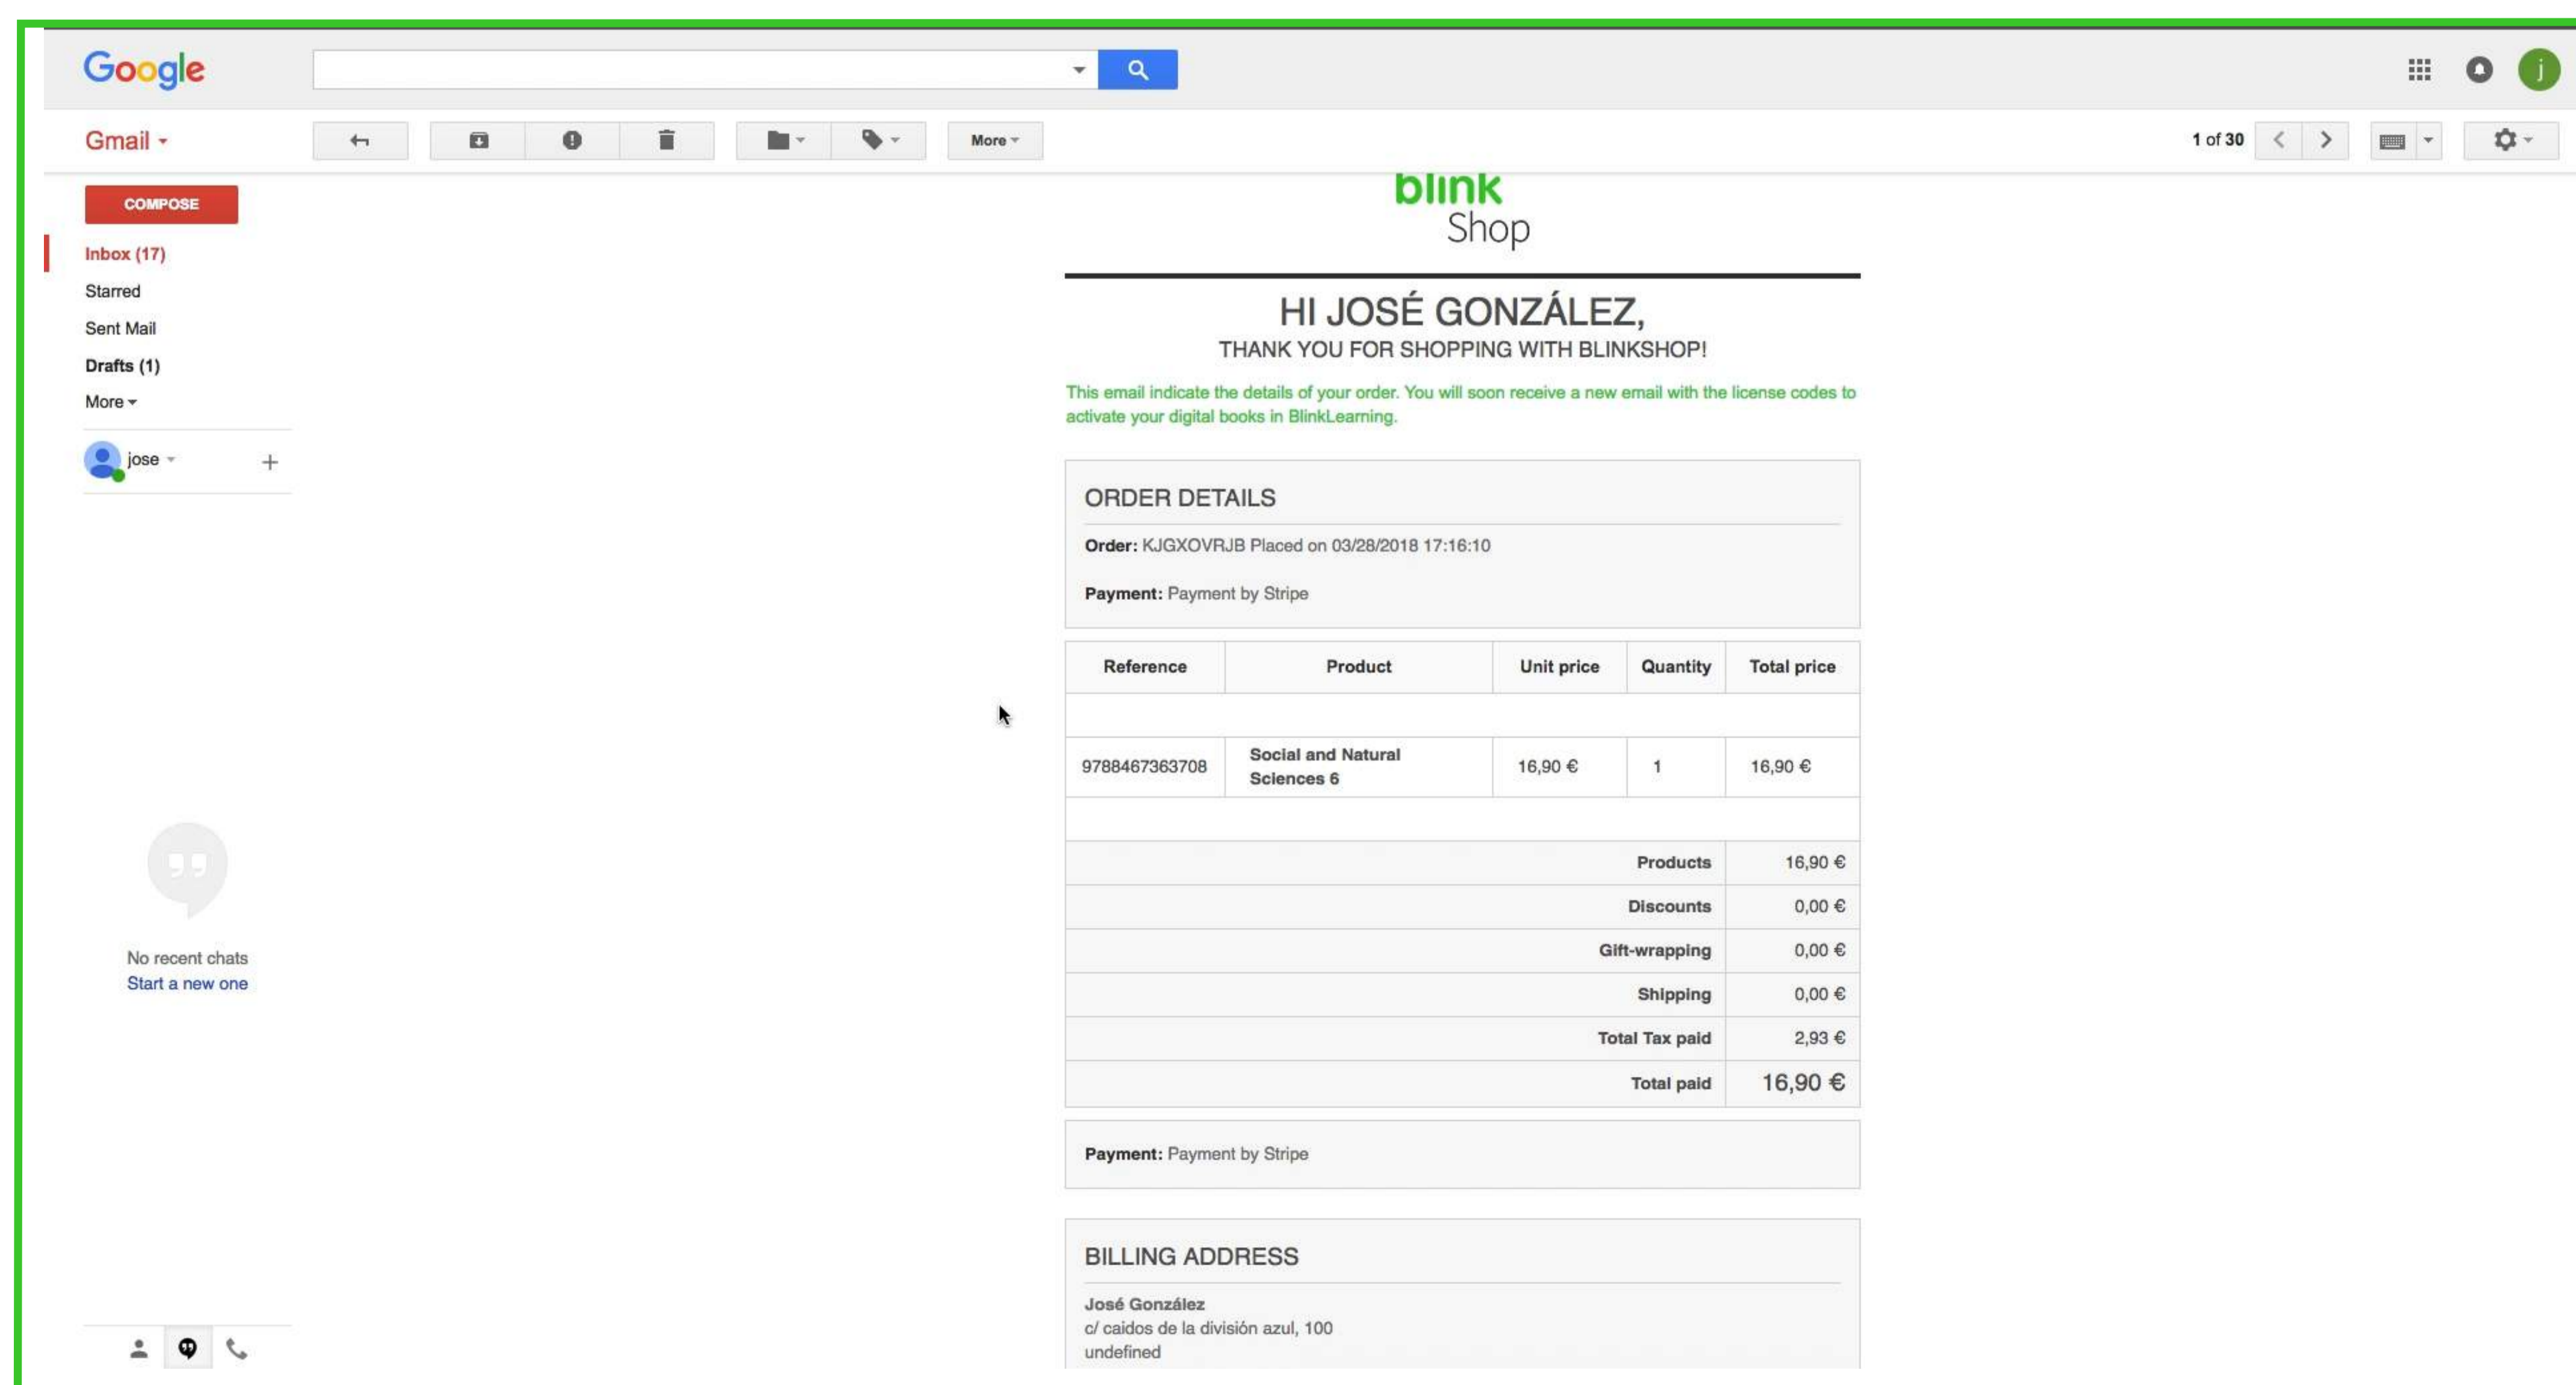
Google

Gmail

More

1 of 30

COMPOSE

Inbox (17)
Starred
Sent Mail
Drafts (1)
More

jose

No recent chats
Start a new one

blink
Shop

HI JOSÉ GONZÁLEZ,
THANK YOU FOR SHOPPING WITH BLINKSHOP!

This email indicate the details of your order. You will soon receive a new email with the license codes to activate your digital books in BlinkLearning.

ORDER DETAILS

**Order:** KJGXOVRJB Placed on 03/28/2018 17:16:10

**Payment:** Payment by Stripe

| Reference | Product | Unit price | Quantity | Total price |
|---|---|---|---|---|
| 9788467363708 | Social and Natural Sciences 6 | 16,90 € | 1 | 16,90 € |
| | | | Products | 16,90 € |
| | | | Discounts | 0,00 € |
| | | | Gift-wrapping | 0,00 € |
| | | | Shipping | 0,00 € |
| | | | Total Tax paid | 2,93 € |
| | | | Total paid | 16,90 € |

**Payment:** Payment by Stripe

BILLING ADDRESS

José González
c/ caidos de la división azul, 100
undefined